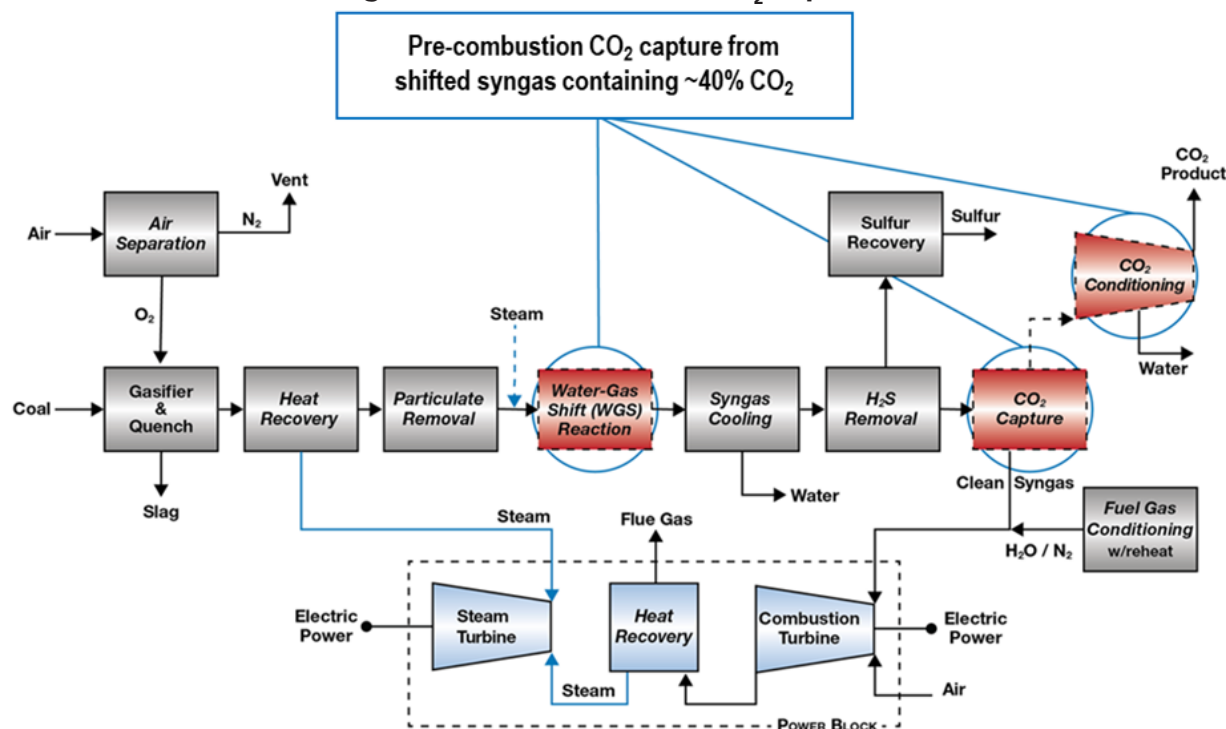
Pre-combustion $CO_2$ capture from shifted syngas containing ~40% $CO_2$

Vent

Air

Air Separation

$N_2$

$O_2$

Coal

Gasifier & Quench

Slag

Heat Recovery

Particulate Removal

Steam

Water-Gas Shift (WGS) Reaction

Syngas Cooling

Water

Sulfur Recovery

Sulfur

$H_2S$ Removal

$CO_2$ Capture

$CO_2$ Product

$CO_2$ Conditioning

Water

Clean Syngas

Fuel Gas Conditioning w/reheat

$H_2O$ / $N_2$

Steam

Flue Gas

Electric Power

Steam Turbine

Heat Recovery

Combustion Turbine

Electric Power

Steam

Air

Power Block